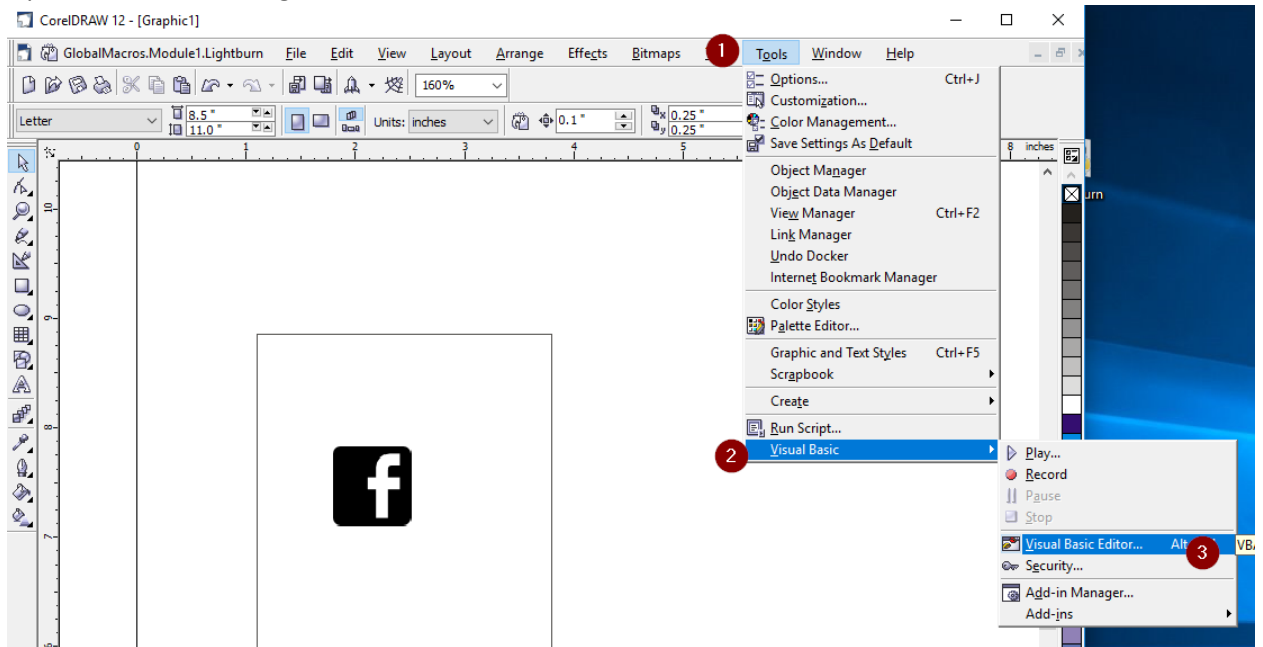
CorelDRAW 12 - [Graphic1]

GlobalMacros.Module1.Lightburn File Edit View Layout Arrange Effects Bitmaps 1 Tools Window Help

160%

Letter 8.5 " 11.0 " Units: inches 0.1 " 0.25 " 0.25 "

inches

urn

Options... Ctrl+J
Customization...
Color Management...
Save Settings As Default
Object Manager
Object Data Manager
View Manager Ctrl+F2
Link Manager
Undo Docker
Internet Bookmark Manager
Color Styles
Palette Editor...
Graphic and Text Styles Ctrl+F5
Scrapbook
Create
Run Script...
2 Visual Basic

Play...
Record
Pause
Stop
Visual Basic Editor... Alt 3 VBA
Security...
Add-in Manager...
Add-ins

0 1 2 3 4 5 8
10 9 8 7

f